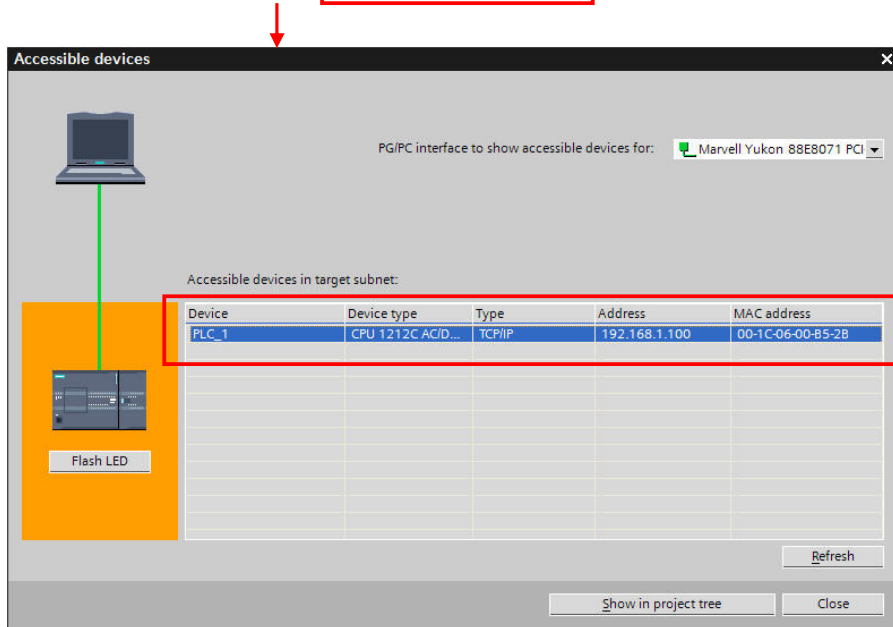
Accessible devices

PG/PC interface to show accessible devices for: Marvell Yukon 88E8071 PCI

Accessible devices in target subnet:

| Device | Device type | Type | Address | MAC address |
|---|---|---|---|---|
| PLC_1 | CPU 1212C AC/D... | TCP/IP | 192.168.1.100 | 00-1C-06-00-B5-2B |

Flash LED

Refresh

Show in project tree

Close